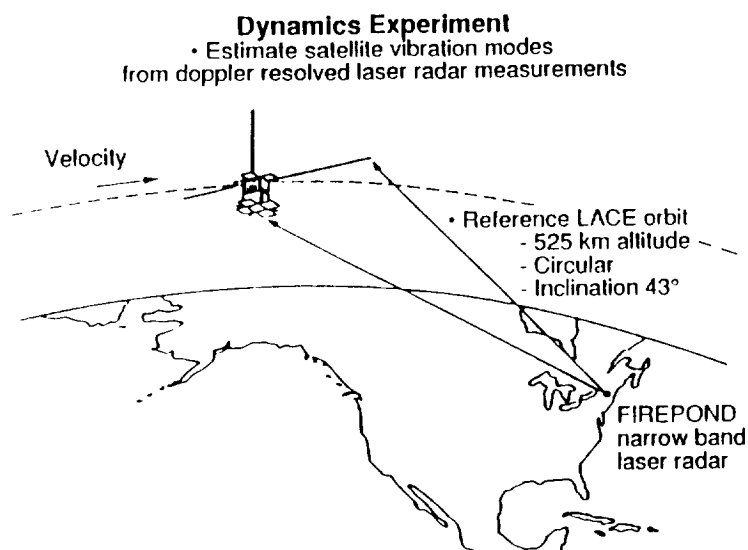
**Dynamics Experiment**
• Estimate satellite vibration modes from doppler resolved laser radar measurements

Velocity

• Reference LACE orbit
- 525 km altitude
- Circular
- Inclination 43°

FIREPOND narrow band laser radar